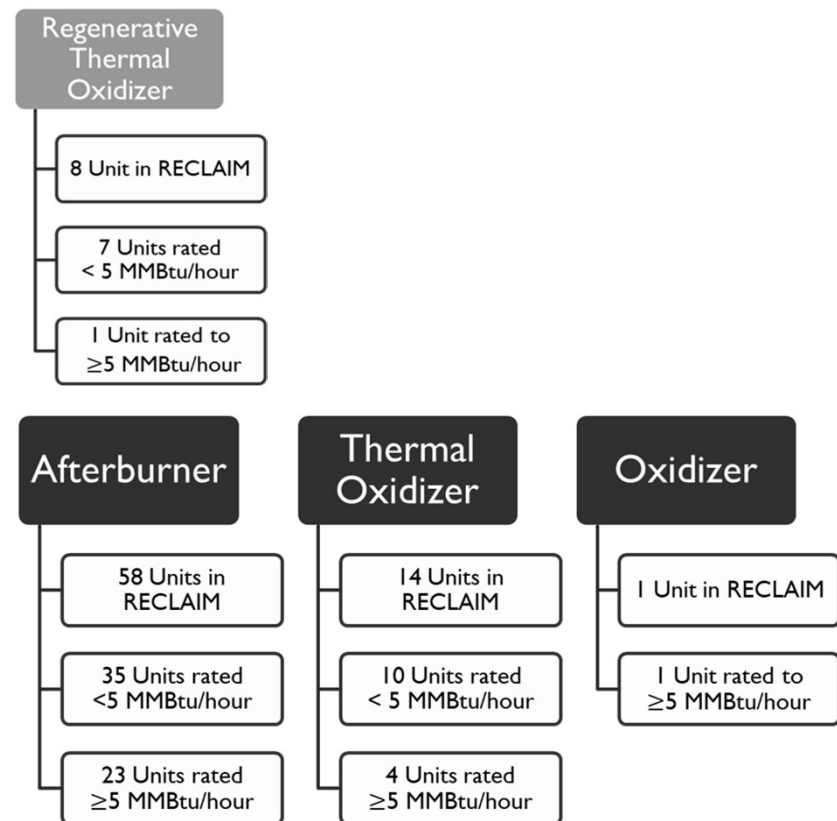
Regenerative Thermal Oxidizer

8 Unit in RECLAIM

7 Units rated < 5 MMBtu/hour

1 Unit rated to $\geq$5 MMBtu/hour

Afterburner

58 Units in RECLAIM

35 Units rated <5 MMBtu/hour

23 Units rated $\geq$5 MMBtu/hour

Thermal Oxidizer

14 Units in RECLAIM

10 Units rated < 5 MMBtu/hour

4 Units rated $\geq$5 MMBtu/hour

Oxidizer

1 Unit in RECLAIM

1 Unit rated to $\geq$5 MMBtu/hour